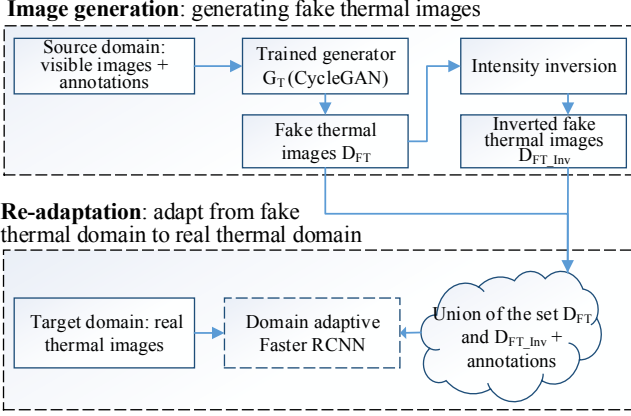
**Image generation**: generating fake thermal images

Source domain: visible images + annotations

Trained generator $G_T$ (CycleGAN)

Intensity inversion

Fake thermal images $D_{FT}$

Inverted fake thermal images $D_{FT\_Inv}$

**Re-adaptation**: adapt from fake thermal domain to real thermal domain

Target domain: real thermal images

Domain adaptive Faster RCNN

Union of the set $D_{FT}$ and $D_{FT\_Inv}$ + annotations